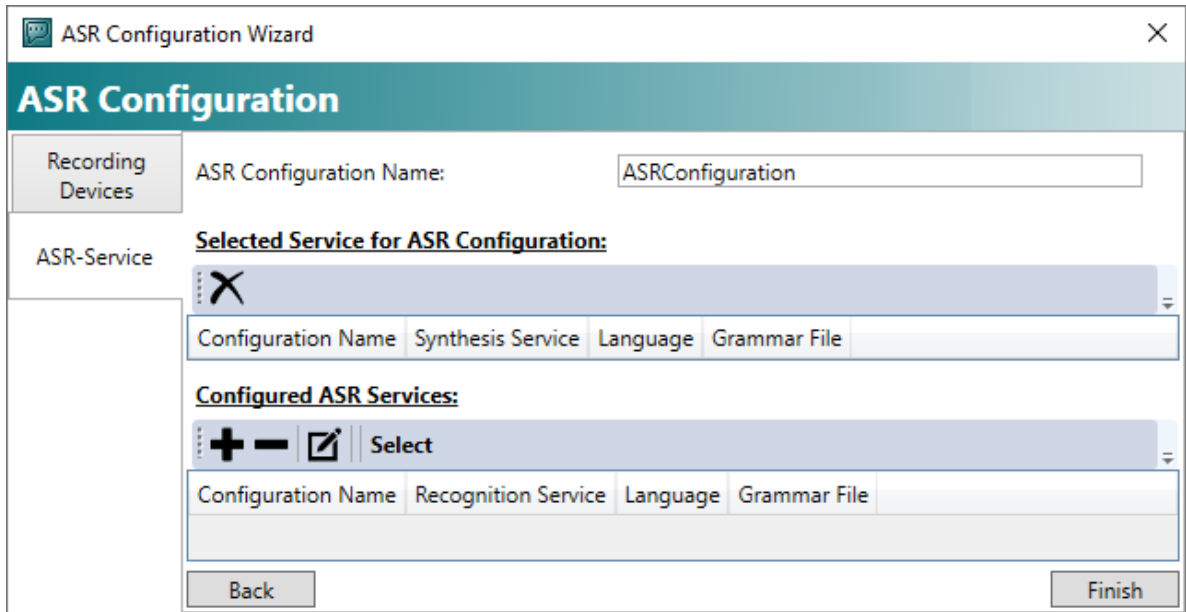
ASR Configuration Wizard

ASR Configuration

Recording Devices

ASR-Service

ASR Configuration Name: ASRConfiguration

Selected Service for ASR Configuration:

| Configuration Name | Synthesis Service | Language | Grammar File |
|---|---|---|---|

Configured ASR Services:

Select

| Configuration Name | Recognition Service | Language | Grammar File |
|---|---|---|---|

Back

Finish